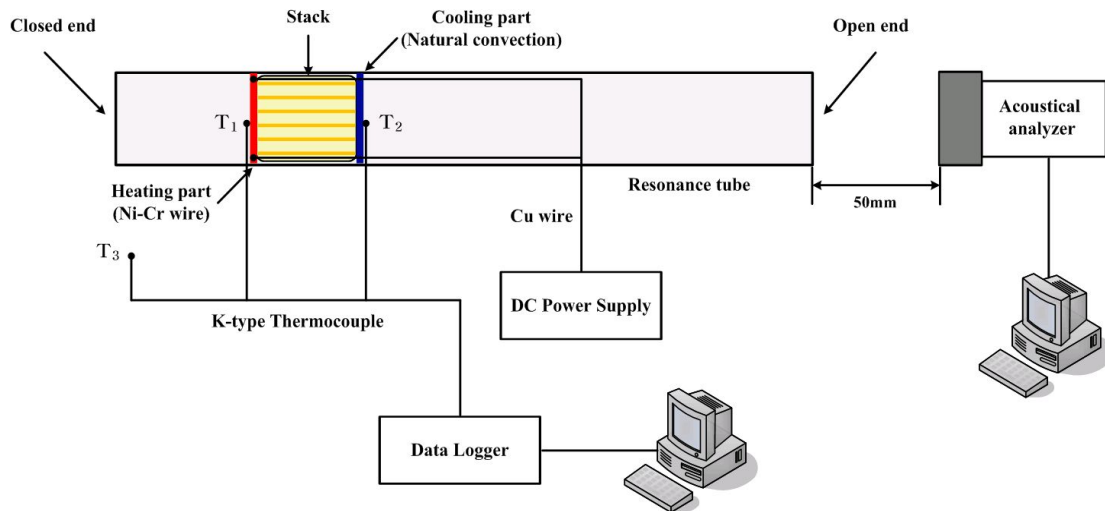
Closed end

Stack

Cooling part
(Natural convection)

Open end

Acoustical analyzer

$T_1$

$T_2$

Heating part
(Ni-Cr wire)

Resonance tube

50mm

Cu wire

$T_3$

DC Power Supply

K-type Thermocouple

Data Logger